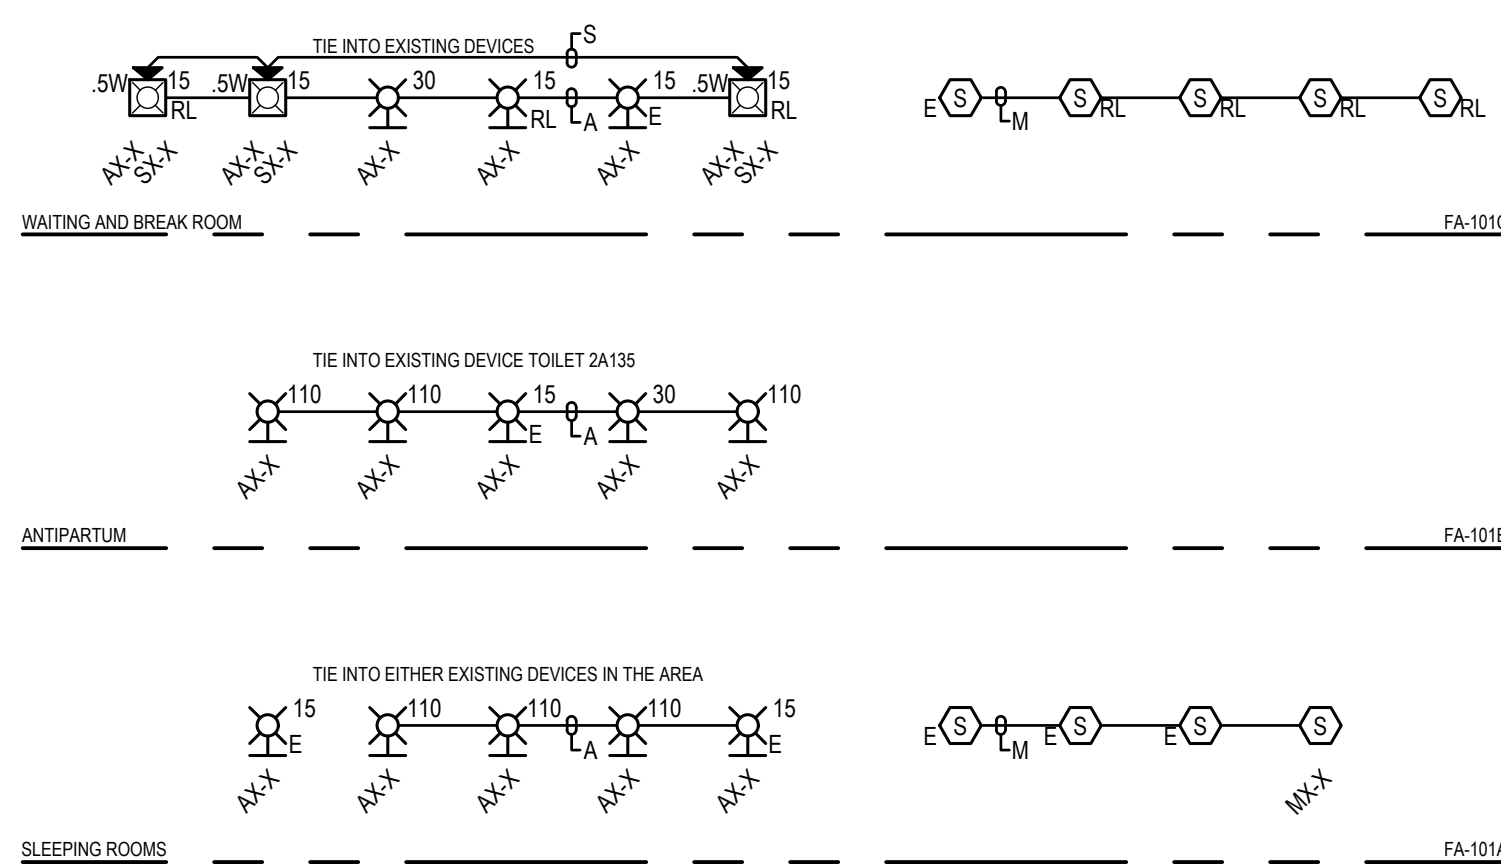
TIE INTO EXISTING DEVICES
S
.5W 15 RL
.5W 15
30
15 RL
A
15 E
.5W 15 RL
AX-X SX-X
AX-X SX-X
AX-X
AX-X
AX-X
AX-X SX-X
E S M S RL S RL S RL S RL

WAITING AND BREAK ROOM
FA-101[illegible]

TIE INTO EXISTING DEVICE TOILET 2A135
110
110
15 E
A
30
110
AX-X
AX-X
AX-X
AX-X
AX-X

ANTIPARTUM
FA-101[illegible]

TIE INTO EITHER EXISTING DEVICES IN THE AREA
15 E
110
110
A
110
15 E
AX-X
AX-X
AX-X
AX-X
AX-X
E S M E S E S S
MX-X

SLEEPING ROOMS
FA-101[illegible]